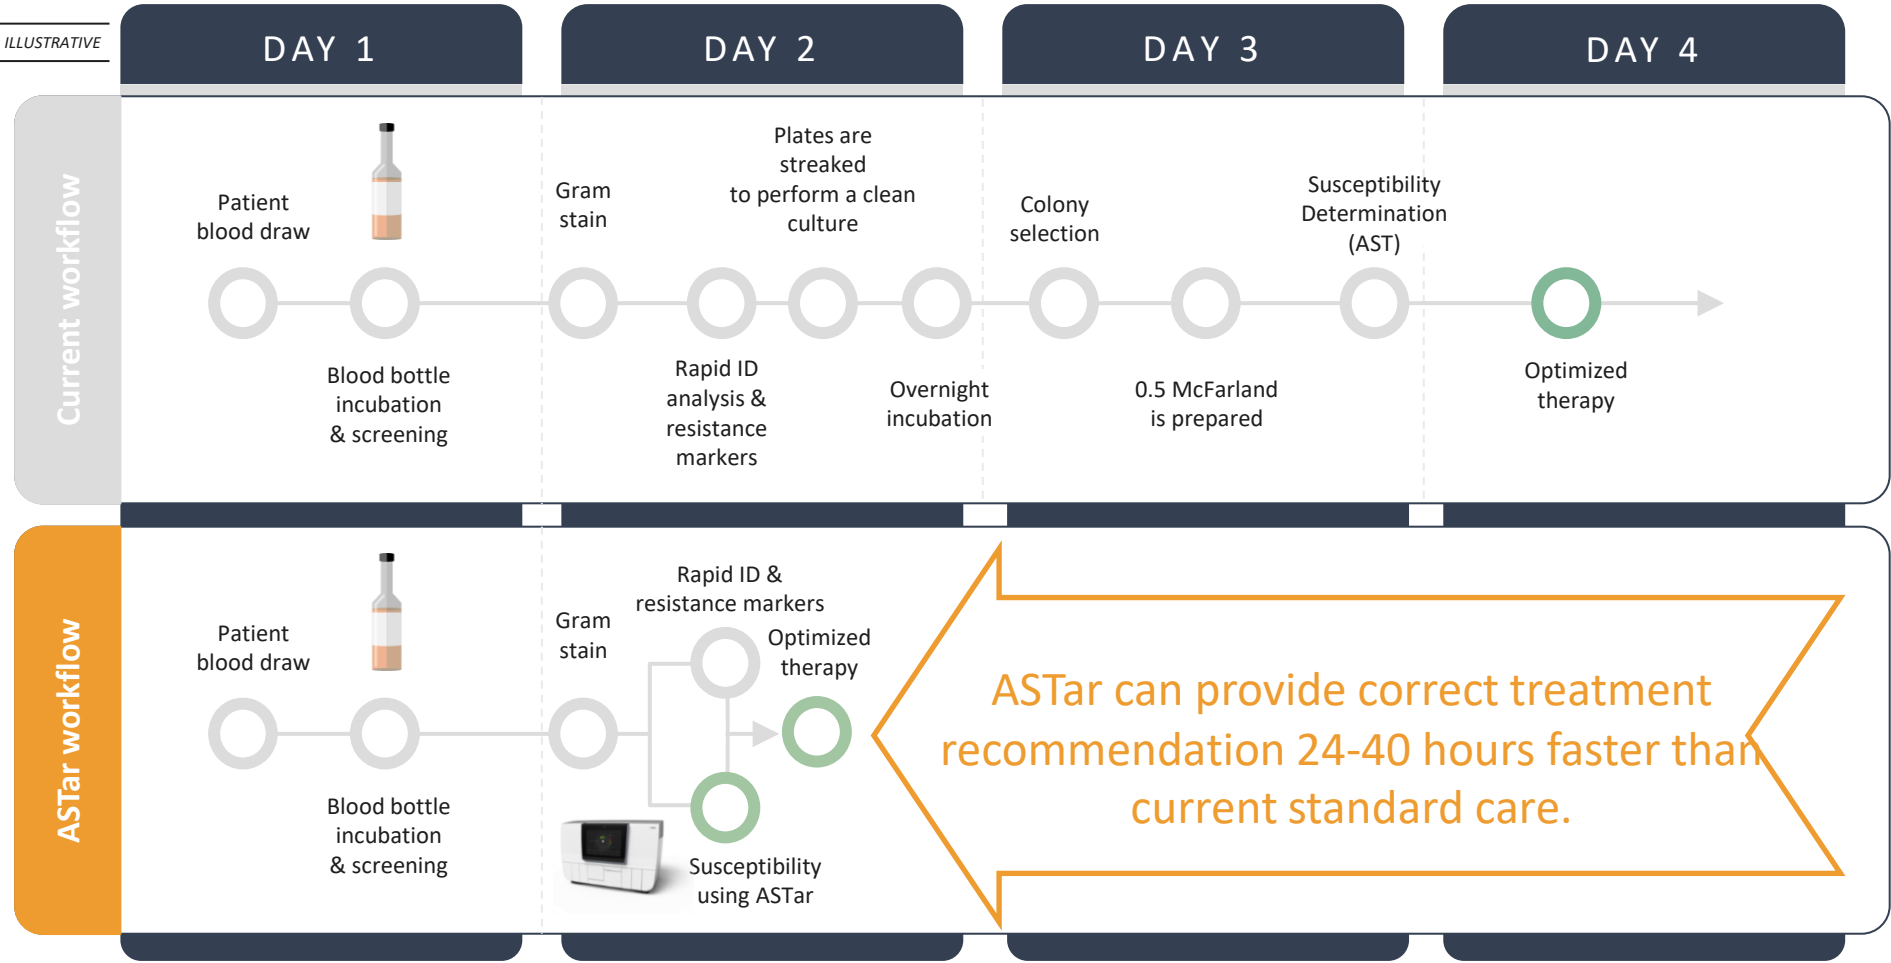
ILLUSTRATIVE

DAY 1

DAY 2

DAY 3

DAY 4

Current workflow

Patient blood draw

Blood bottle incubation & screening

Gram stain

Rapid ID analysis & resistance markers

Plates are streaked to perform a clean culture

Overnight incubation

Colony selection

0.5 McFarland is prepared

Susceptibility Determination (AST)

Optimized therapy

ASTar workflow

Patient blood draw

Blood bottle incubation & screening

Gram stain

Rapid ID & resistance markers

Optimized therapy

Susceptibility using ASTar

ASTar can provide correct treatment recommendation 24-40 hours faster than current standard care.